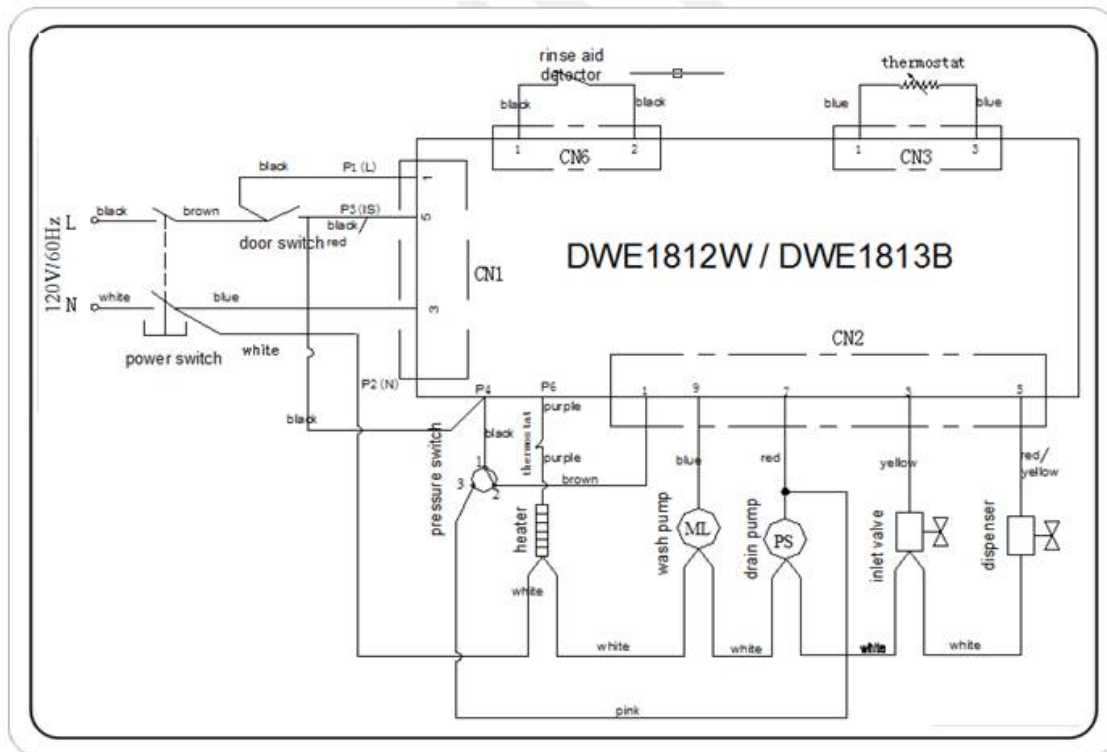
rinse aid detector

black

black

thermostat

blue

blue

1

CN6

2

1

CN3

3

black

P1 (L)

1

black

brown

P3 (IS)

5

120V/60Hz

L

door switch

black/ red

DWE1812W / DWE1813B

CN1

N

white

blue

3

power switch

white

CN2

P2 (N)

P4

P6

1

9

7

3

5

black

purple

black

thermostat

pressure switch

1

3

2

purple

brown

blue

red

yellow

red/ yellow

heater

wash pump

ML

drain pump

PS

inlet valve

dispenser

white

white

white

white

white

pink